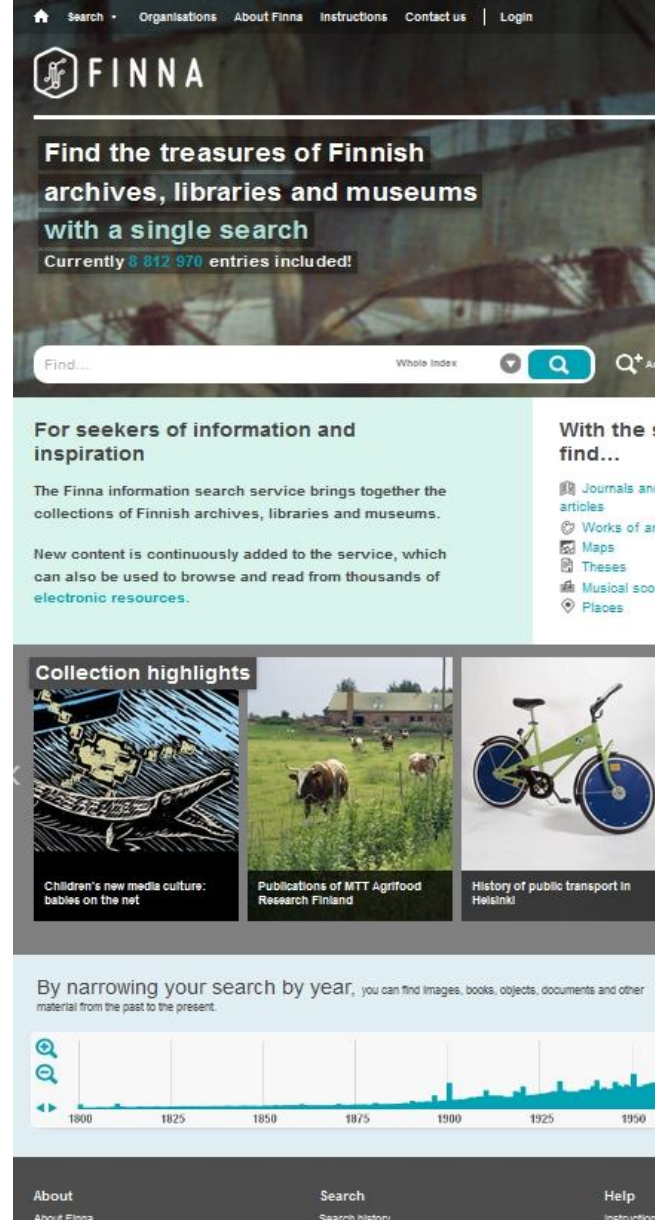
Search · Organisations About Finna Instructions Contact us | Login

FINNA

Find the treasures of Finnish archives, libraries and museums with a single search
Currently 8 812 970 entries included!

Find...
Whole index

For seekers of information and inspiration

The Finna information search service brings together the collections of Finnish archives, libraries and museums.

New content is continuously added to the service, which can also be used to browse and read from thousands of electronic resources.

With the s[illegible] find...

Journals and articles
Works of ar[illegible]
Maps
Theses
Musical sco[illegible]
Places

Collection highlights

Children's new media culture: babies on the net

Publications of MTT Agrifood Research Finland

History of public transport in Helsinki

By narrowing your search by year, you can find images, books, objects, documents and other material from the past to the present.

1800 1825 1850 1875 1900 1925 1950

About
About Finna

Search
Search history

Help
Instructio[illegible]